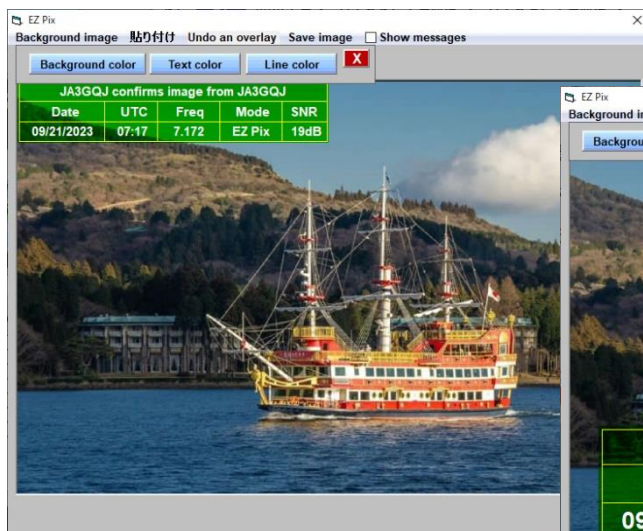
EZ Pix
Background image 貼り付け Undo an overlay Save image Show messages
Background color Text color Line color X

JA3GQJ confirms image from JA3GQJ

| Date | UTC | Freq | Mode | SNR |
|---|---|---|---|---|
| 09/21/2023 | 07:17 | 7.172 | EZ Pix | 19dB |

EZ Pix
Background i
Backgrou
09